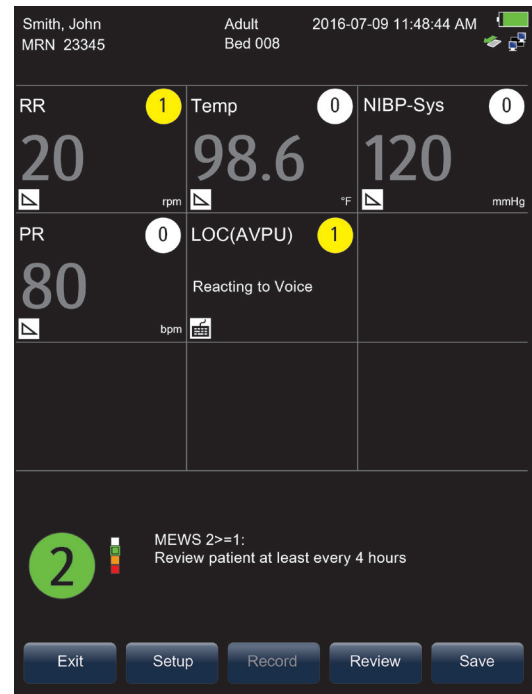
Smith, John
MRN 23345

Adult
Bed 008

2016-07-09 11:48:44 AM

RR 1
20
rpm

Temp 0
98.6
°F

NIBP-Sys 0
120
mmHg

PR 0
80
bpm

LOC(AVPU) 1
Reacting to Voice

2

MEWS 2>=1:
Review patient at least every 4 hours

Exit
Setup
Record
Review
Save